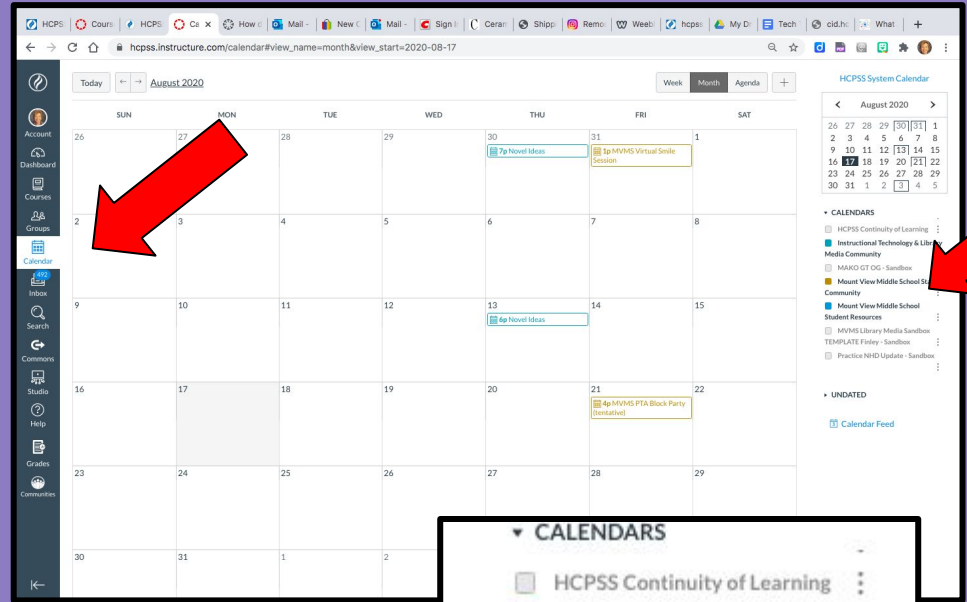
HCPS | Cours | HCPSS | Ca | How c | Mail - | New C | Mail - | Sign I | Ceram | Shipp | Remo | Weebl | hcpss | My Dr | Tech | cid.hc | What

hcpss.instructure.com/calendar#view_name=month&view_start=2020-08-17

Account
Dashboard
Courses
Groups
Calendar
492
Inbox
Search
Commons
Studio
Help
Grades
Communities

Today ← → August 2020

Week Month Agenda +

| SUN | MON | TUE | WED | THU | FRI | SAT |
|---|---|---|---|---|---|---|
| 26 | 27 | 28 | 29 | 30 7p Novel Ideas | 31 1p MVMS Virtual Smile Session | 1 |
| 2 | 3 | 4 | 5 | 6 | 7 | 8 |
| 9 | 10 | 11 | 12 | 13 6p Novel Ideas | 14 | 15 |
| 16 | 17 | 18 | 19 | 20 | 21 4p MVMS PTA Block Party (tentative) | 22 |
| 23 | 24 | 25 | 26 | 27 | 28 | 29 |
| 30 | 31 | 1 | 2 | | | |

HCPSS System Calendar

August 2020

| | | | | | | |
|---|---|---|---|---|---|---|
| 26 | 27 | 28 | 29 | 30 | 31 | 1 |
| 2 | 3 | 4 | 5 | 6 | 7 | 8 |
| 9 | 10 | 11 | 12 | 13 | 14 | 15 |
| 16 | 17 | 18 | 19 | 20 | 21 | 22 |
| 23 | 24 | 25 | 26 | 27 | 28 | 29 |
| 30 | 31 | 1 | 2 | 3 | 4 | 5 |

CALENDARS
HCPSS Continuity of Learning
Instructional Technology & Library Media Community
MAKO GT OG - Sandbox
Mount View Middle School St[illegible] Community
Mount View Middle School Student Resources
MVMS Library Media Sandbox TEMPLATE Finley - Sandbox
Practice NHD Update - Sandbox

UNDATED

Calendar Feed

CALENDARS
HCPSS Continuity of Learning